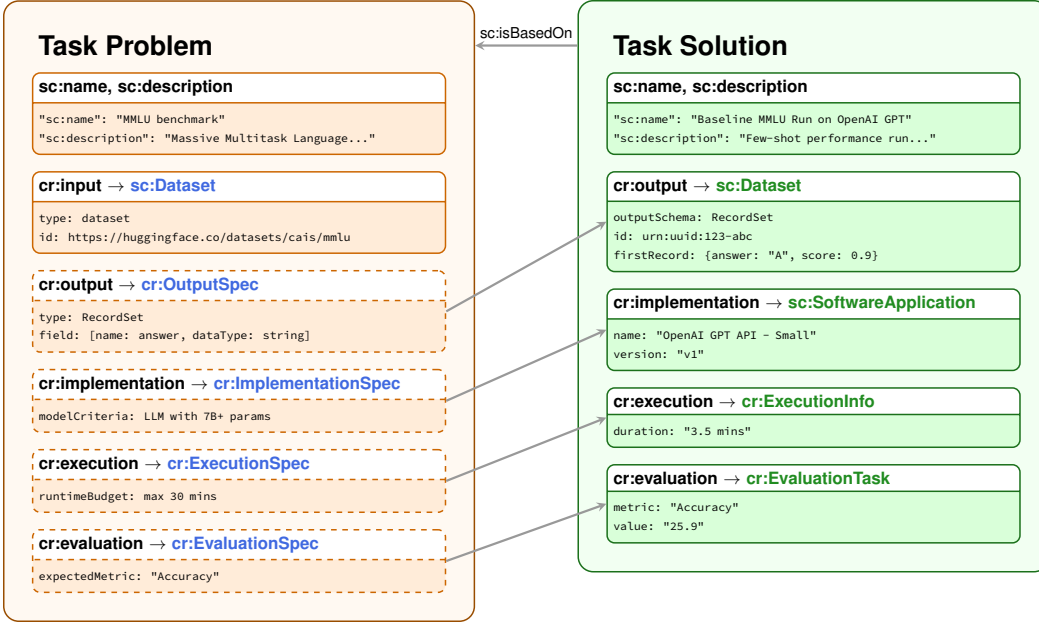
sc:isBasedOn

Task Problem

sc:name, sc:description

"sc:name": "MMLU benchmark"
"sc:description": "Massive Multitask Language..."

cr:input → sc:Dataset

type: dataset
id: https://huggingface.co/datasets/cais/mmlu

cr:output → cr:OutputSpec

type: RecordSet
field: [name: answer, dataType: string]

cr:implementation → cr:ImplementationSpec

modelCriteria: LLM with 7B+ params

cr:execution → cr:ExecutionSpec

runtimeBudget: max 30 mins

cr:evaluation → cr:EvaluationSpec

expectedMetric: "Accuracy"

Task Solution

sc:name, sc:description

"sc:name": "Baseline MMLU Run on OpenAI GPT"
"sc:description": "Few-shot performance run..."

cr:output → sc:Dataset

outputSchema: RecordSet
id: urn:uuid:123-abc
firstRecord: {answer: "A", score: 0.9}

cr:implementation → sc:SoftwareApplication

name: "OpenAI GPT API - Small"
version: "v1"

cr:execution → cr:ExecutionInfo

duration: "3.5 mins"

cr:evaluation → cr:EvaluationTask

metric: "Accuracy"
value: "25.9"